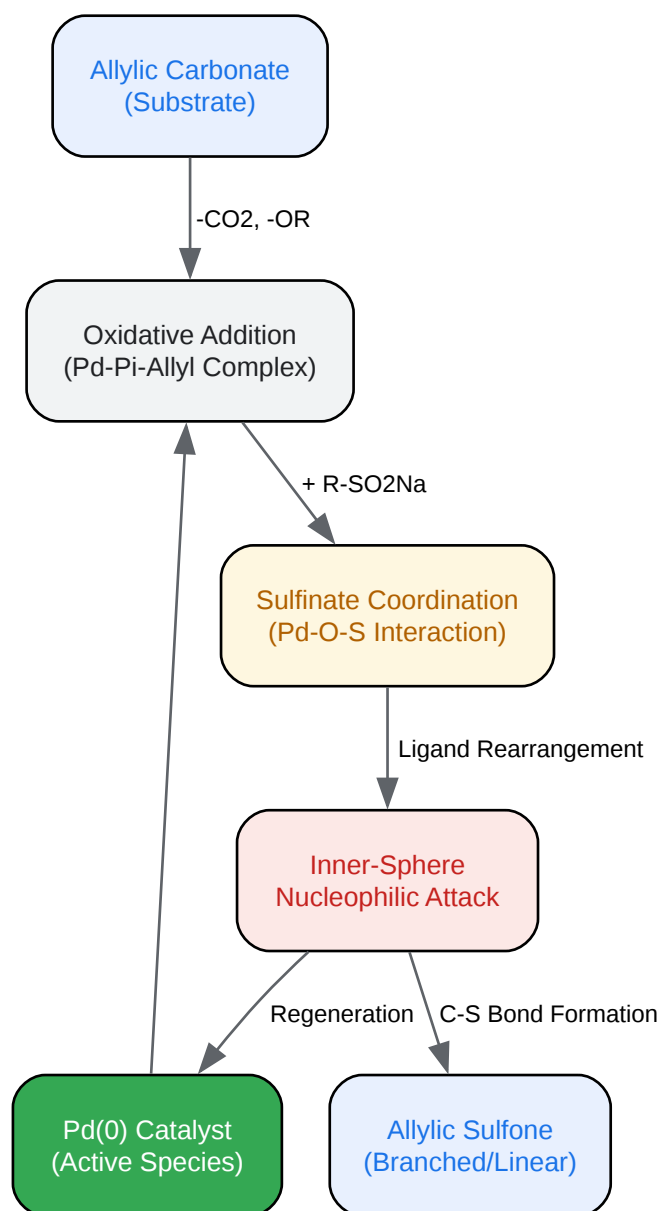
Allylic Carbonate
(Substrate)

-CO2, -OR

Oxidative Addition
(Pd-Pi-Allyl Complex)

+ R-SO2Na

Sulfinate Coordination
(Pd-O-S Interaction)

Ligand Rearrangement

Inner-Sphere
Nucleophilic Attack

Regeneration

C-S Bond Formation

Pd(0) Catalyst
(Active Species)

Allylic Sulfone
(Branched/Linear)